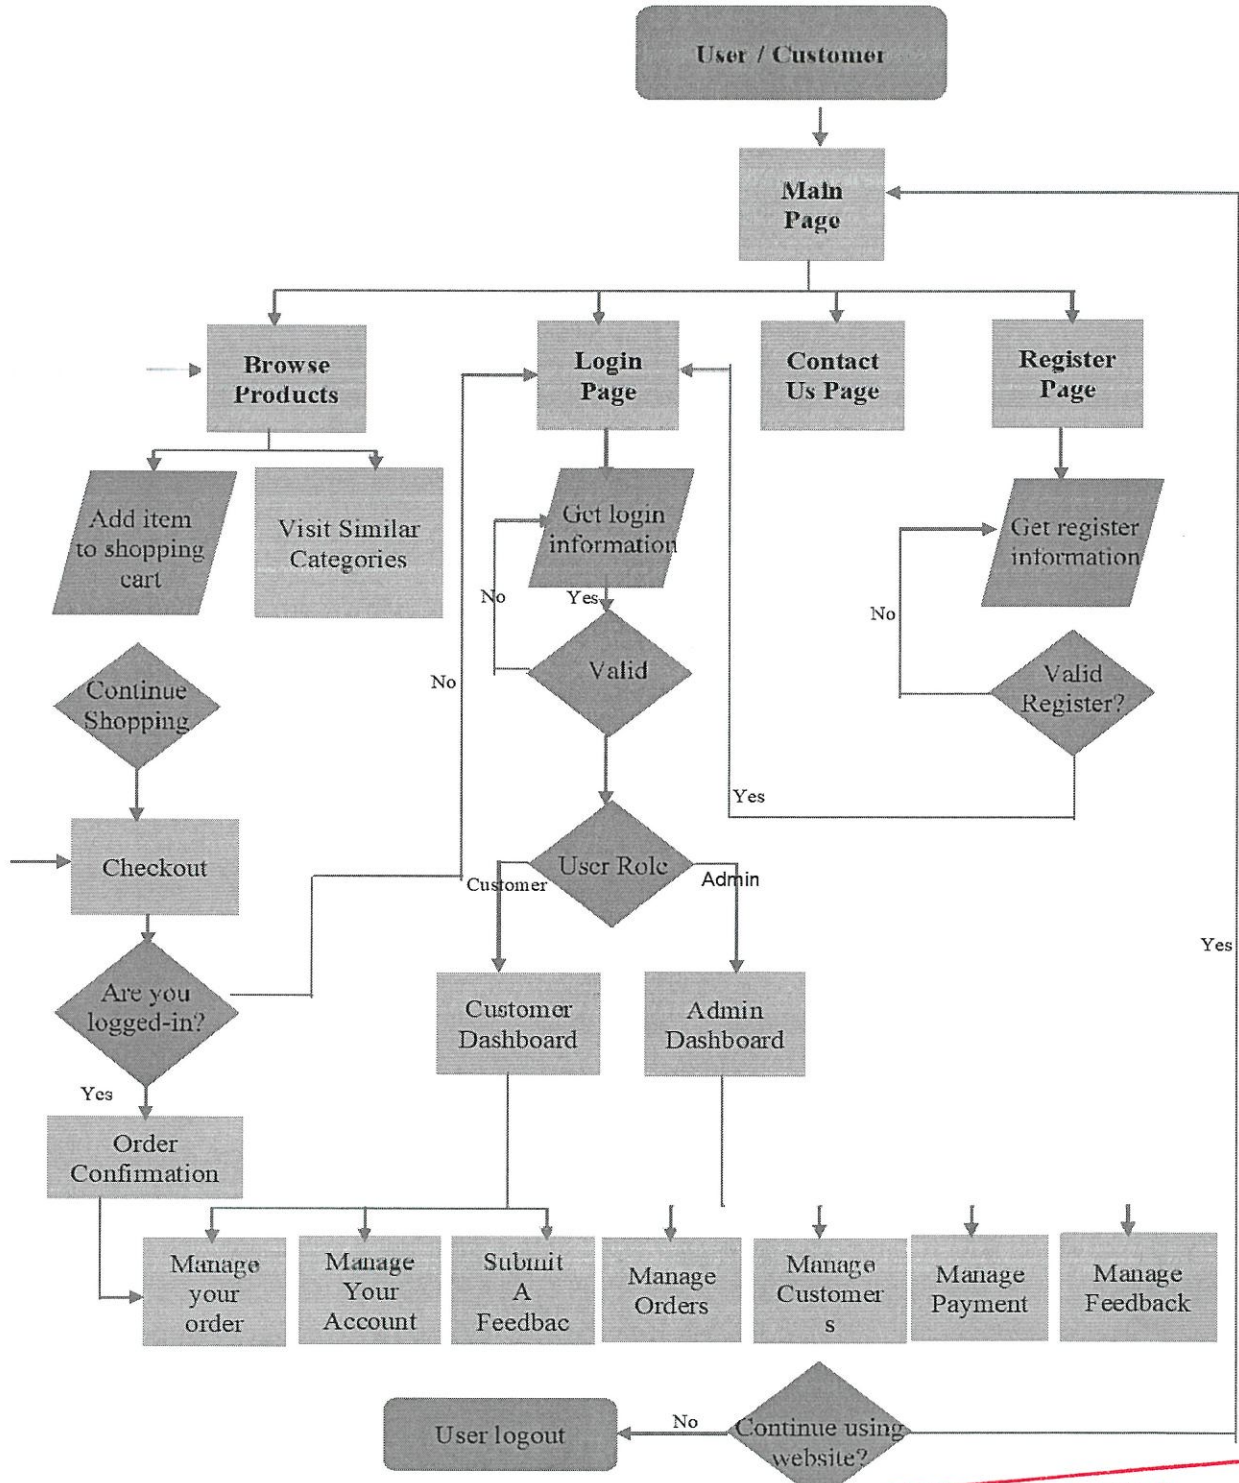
User / Customer

Main Page

Browse Products

Login Page

Contact Us Page

Register Page

Add item to shopping cart

Visit Similar Categories

Get login information

No

Yes

Valid

No

Get register information

No

Valid Register?

Continue Shopping

Yes

Checkout

User Role

Customer

Admin

Yes

Are you logged-in?

Customer Dashboard

Admin Dashboard

Yes

Order Confirmation

Manage your order

Manage Your Account

Submit A Feedbac

Manage Orders

Manage Customer s

Manage Payment

Manage Feedback

User logout

No

Continue using website?